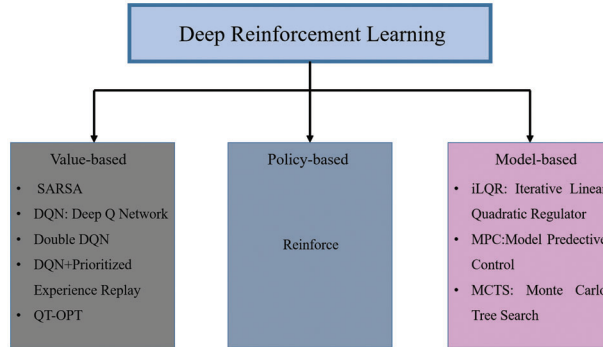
Deep Reinforcement Learning

Value-based
- SARSA
- DQN: Deep Q Network
- Double DQN
- DQN+Prioritized Experience Replay
- QT-OPT

Policy-based

Reinforce

Model-based
- iLQR: Iterative Linea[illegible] Quadratic Regulator
- MPC:Model Predective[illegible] Control
- MCTS: Monte Carl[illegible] Tree Search